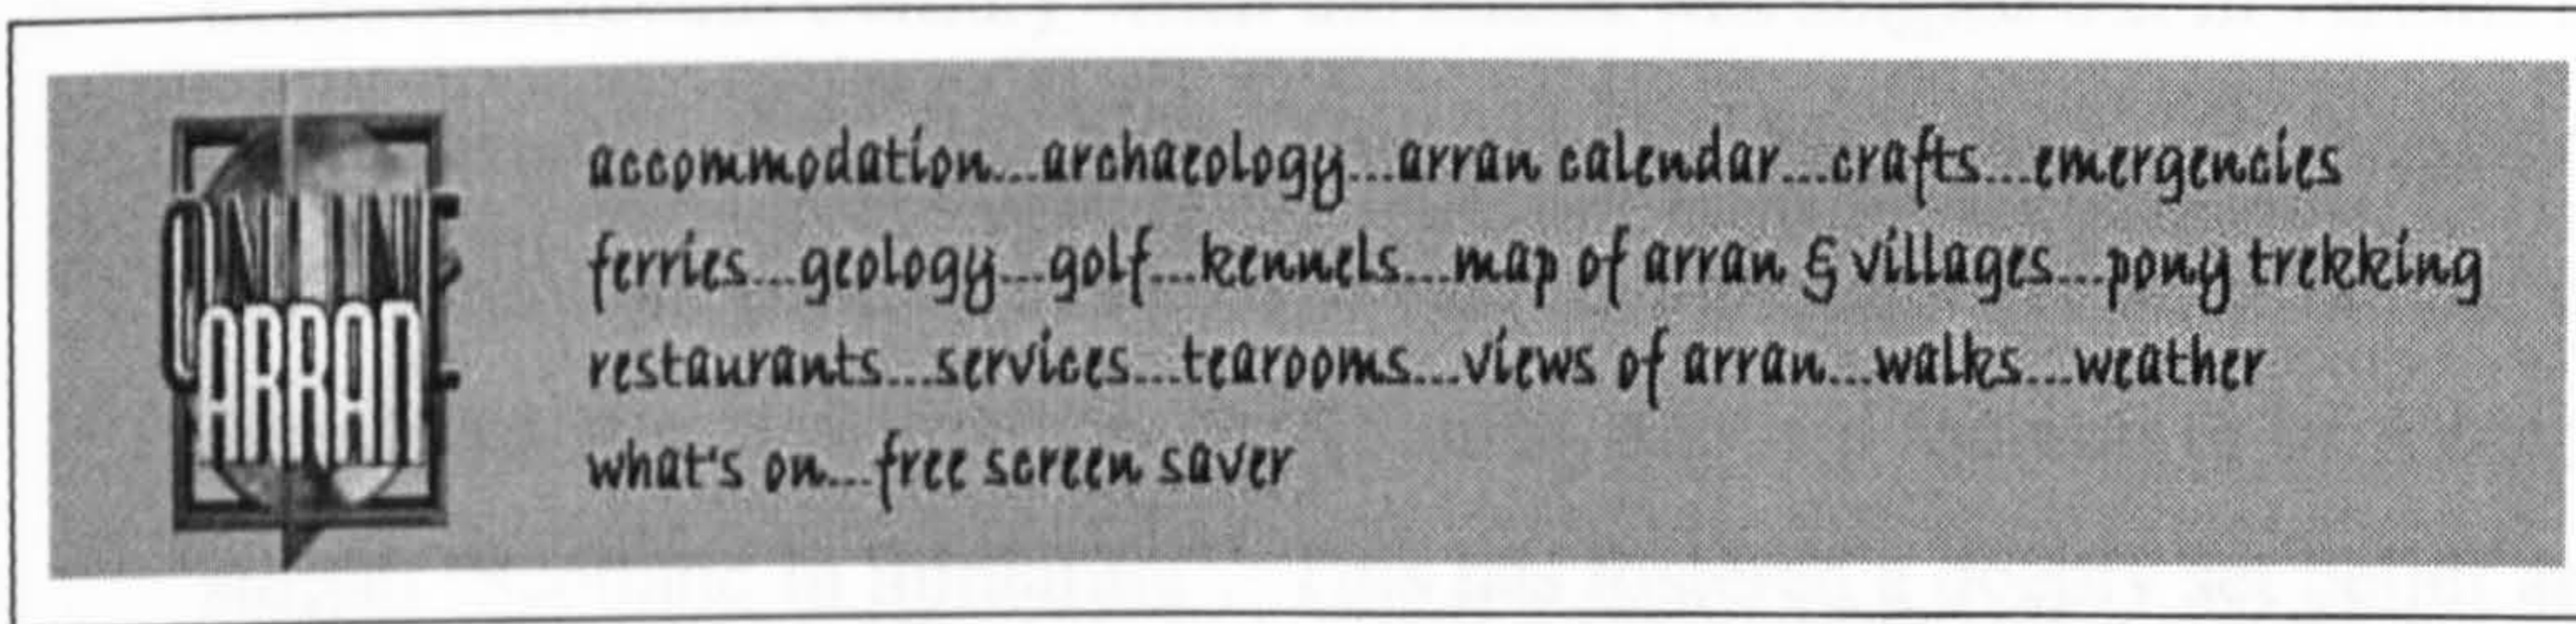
ONLINE ARRAN

accommodation...archaeology...arran calendar...crafts...emergencies ferries...geology...golf...kennels...map of arran & villages...pony trekking restaurants...services...tearooms...views of arran...walks...weather what's on...free screen saver